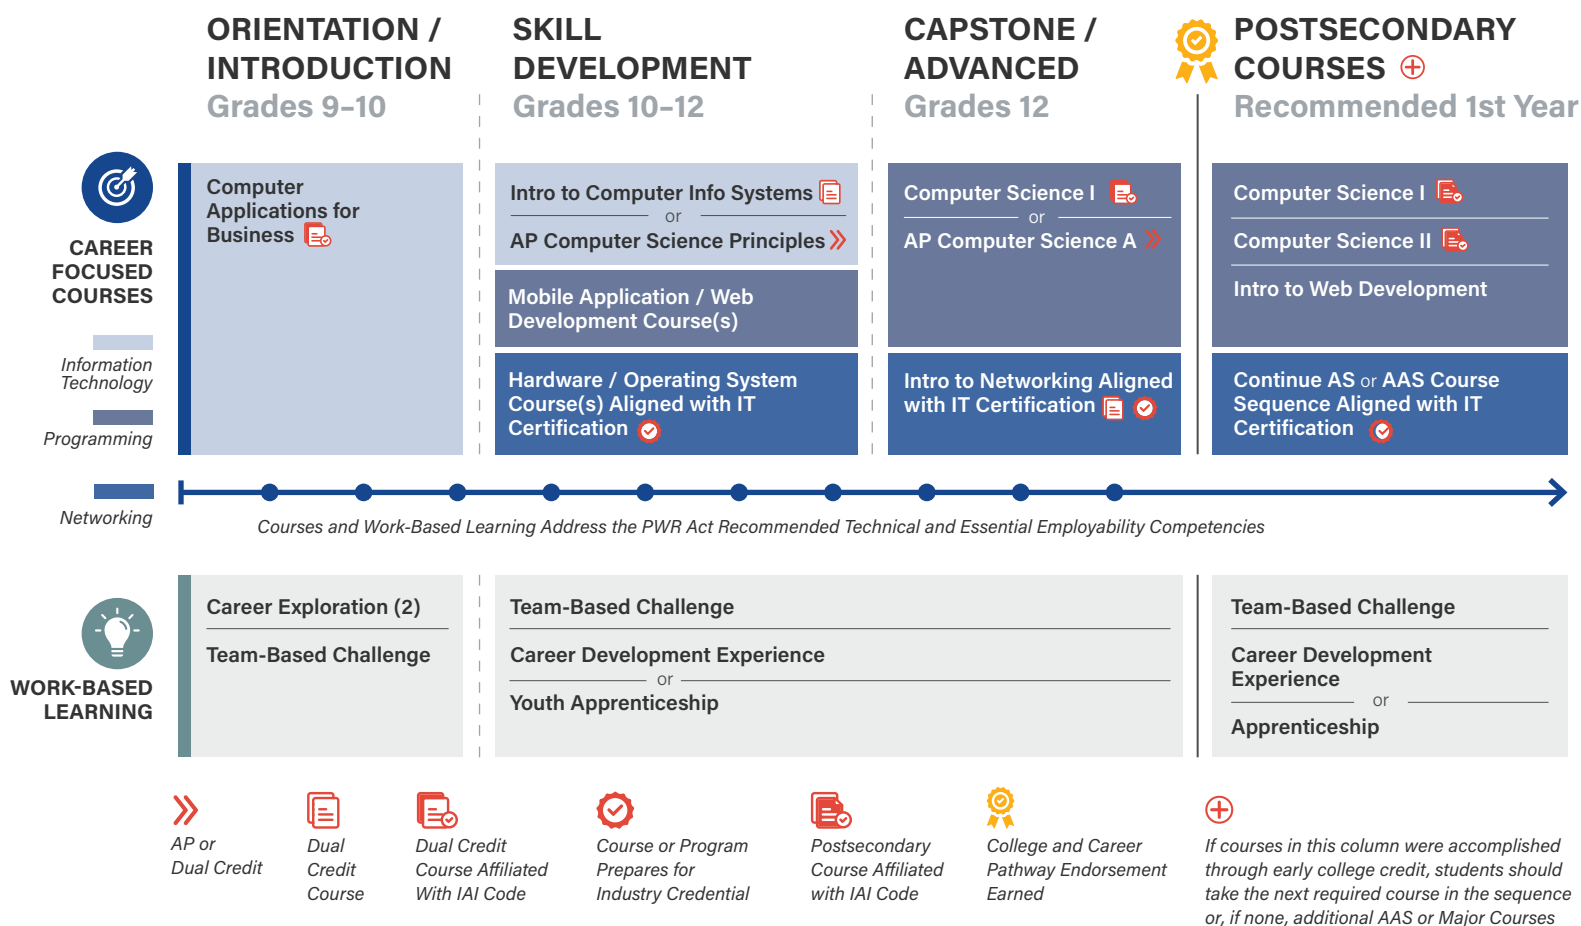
ORIENTATION / INTRODUCTION
Grades 9–10

SKILL DEVELOPMENT
Grades 10–12

CAPSTONE / ADVANCED
Grades 12

POSTSECONDARY COURSES
Recommended 1st Year

CAREER FOCUSED COURSES

Information Technology

Programming

Networking

Computer Applications for Business

Intro to Computer Info Systems
or
AP Computer Science Principles

Mobile Application / Web Development Course(s)

Hardware / Operating System Course(s) Aligned with IT Certification

Computer Science I
or
AP Computer Science A

Intro to Networking Aligned with IT Certification

Computer Science I

Computer Science II

Intro to Web Development

Continue AS or AAS Course Sequence Aligned with IT Certification

Courses and Work-Based Learning Address the PWR Act Recommended Technical and Essential Employability Competencies

WORK-BASED LEARNING

Career Exploration (2)

Team-Based Challenge

Team-Based Challenge

Career Development Experience
or
Youth Apprenticeship

Team-Based Challenge

Career Development Experience
or
Apprenticeship

AP or Dual Credit

Dual Credit Course

Dual Credit Course Affiliated With IAI Code

Course or Program Prepares for Industry Credential

Postsecondary Course Affiliated with IAI Code

College and Career Pathway Endorsement Earned

If courses in this column were accomplished through early college credit, students should take the next required course in the sequence or, if none, additional AAS or Major Courses